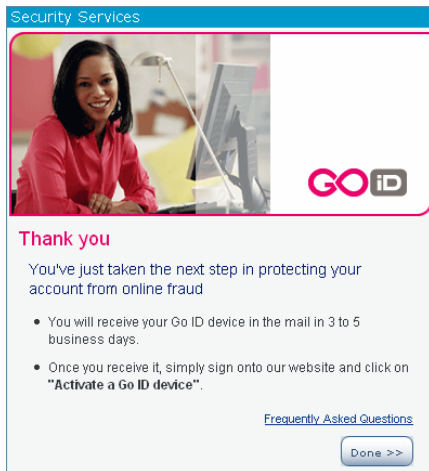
Security Services

GO iD

Thank you

You've just taken the next step in protecting your account from online fraud

• You will receive your Go ID device in the mail in 3 to 5 business days.

• Once you receive it, simply sign onto our website and click on **"Activate a Go ID device"**.

Frequently Asked Questions

Done >>